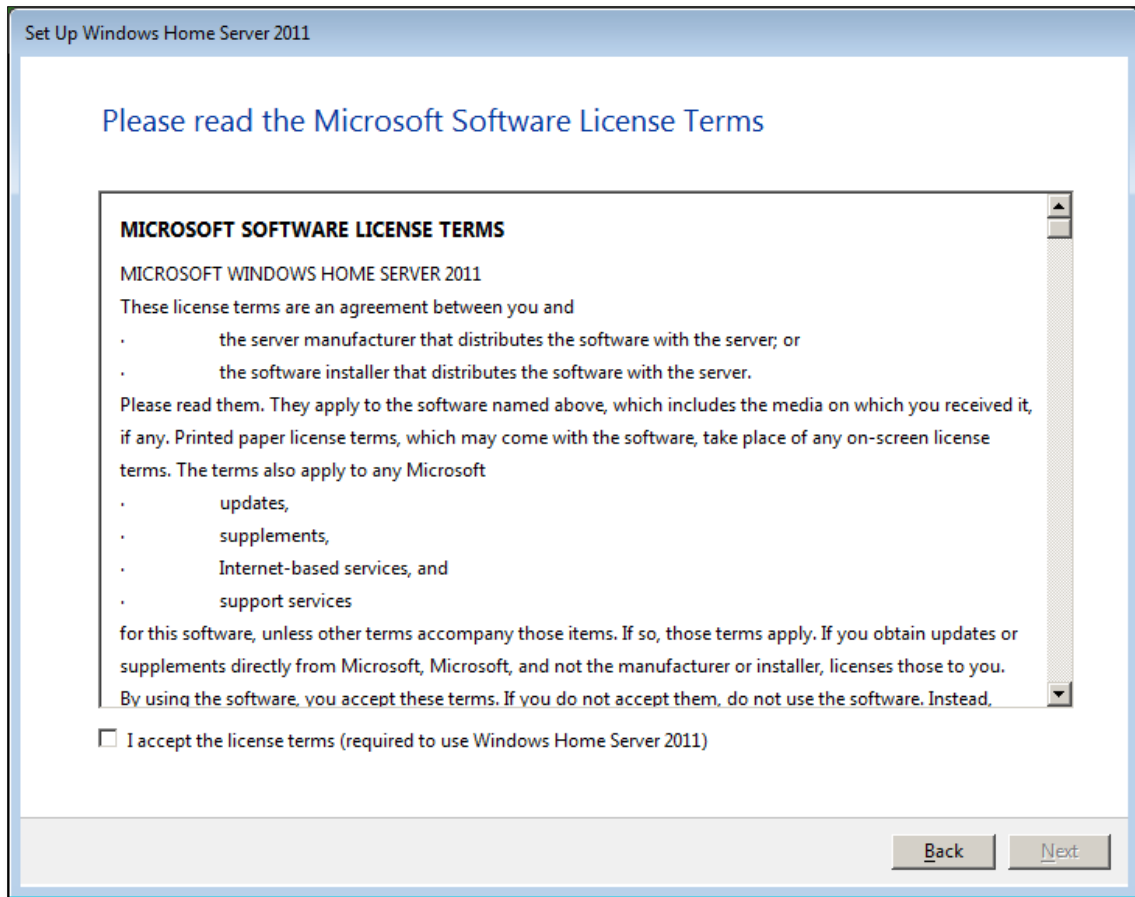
Set Up Windows Home Server 2011

Please read the Microsoft Software License Terms

MICROSOFT SOFTWARE LICENSE TERMS

MICROSOFT WINDOWS HOME SERVER 2011

These license terms are an agreement between you and

· the server manufacturer that distributes the software with the server; or

· the software installer that distributes the software with the server.

Please read them. They apply to the software named above, which includes the media on which you received it, if any. Printed paper license terms, which may come with the software, take place of any on-screen license terms. The terms also apply to any Microsoft

· updates,

· supplements,

· Internet-based services, and

· support services

for this software, unless other terms accompany those items. If so, those terms apply. If you obtain updates or supplements directly from Microsoft, Microsoft, and not the manufacturer or installer, licenses those to you.

By using the software, you accept these terms. If you do not accept them, do not use the software. Instead,

I accept the license terms (required to use Windows Home Server 2011)

Back

Next